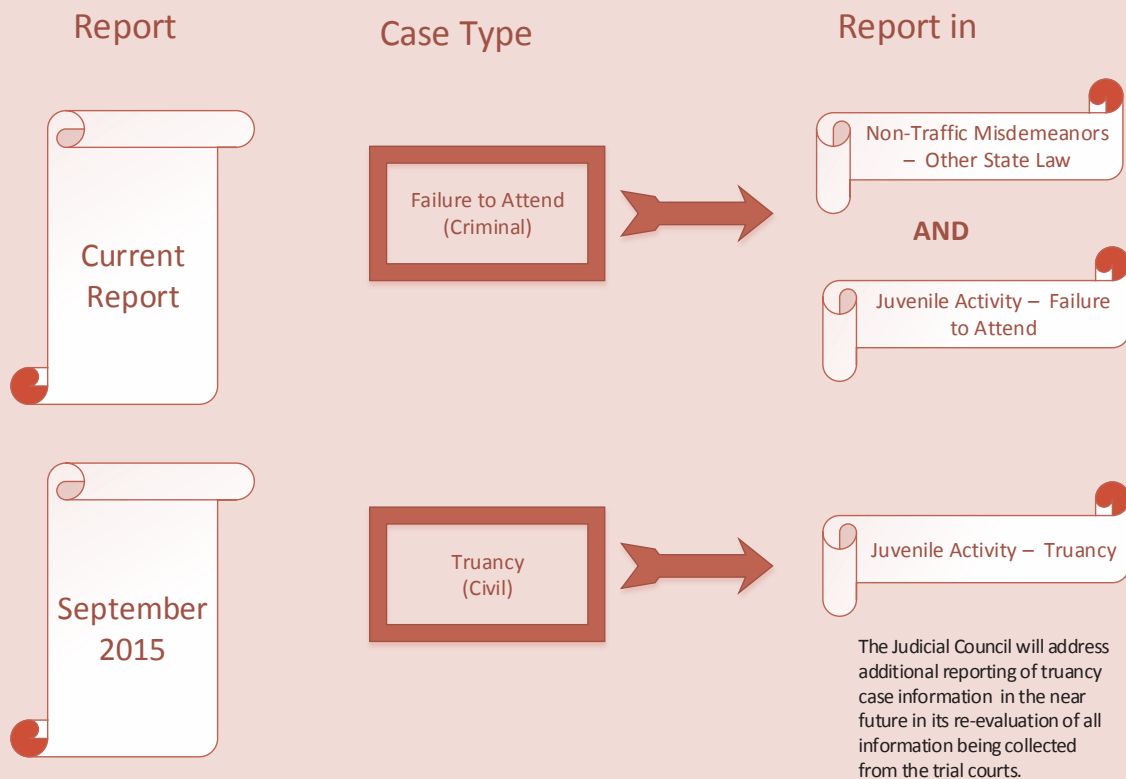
Report

Case Type

Report in

Current Report

Failure to Attend (Criminal)

Non-Traffic Misdemeanors – Other State Law

AND

Juvenile Activity – Failure to Attend

September 2015

Truancy (Civil)

Juvenile Activity – Truancy

The Judicial Council will address additional reporting of truancy case information in the near future in its re-evaluation of all information being collected from the trial courts.